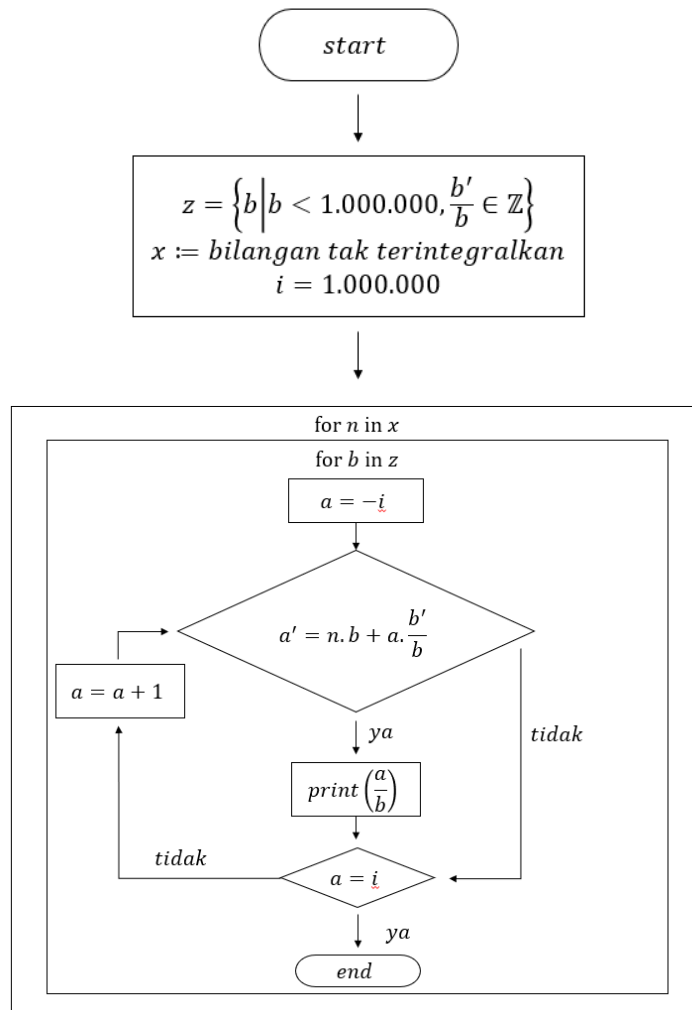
$start$

$z = \left\{ b \middle| b < 1.000.000, \frac{b'}{b} \in \mathbb{Z} \right\}$
$x \coloneqq bilangan\ tak\ terintegralkan$
$i = 1.000.000$

for $n$ in $x$

for $b$ in $z$

$a = -i$

$a' = n.b + a.\frac{b'}{b}$

$a = a + 1$

$ya$

$tidak$

$print\left(\frac{a}{b}\right)$

$tidak$

$a = i$

$ya$

$end$